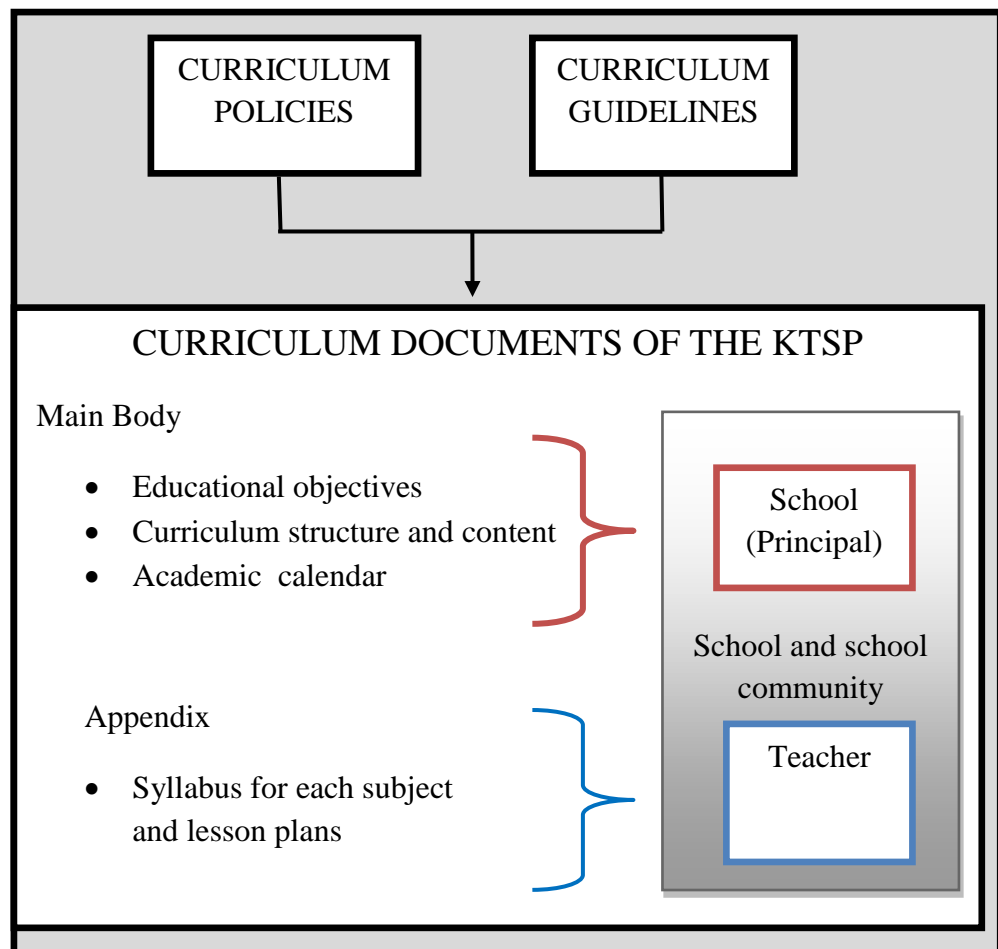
CURRICULUM POLICIES

CURRICULUM GUIDELINES

CURRICULUM DOCUMENTS OF THE KTSP

Main Body

- Educational objectives
- Curriculum structure and content
- Academic calendar

School (Principal)

School and school community

Teacher

Appendix

- Syllabus for each subject and lesson plans